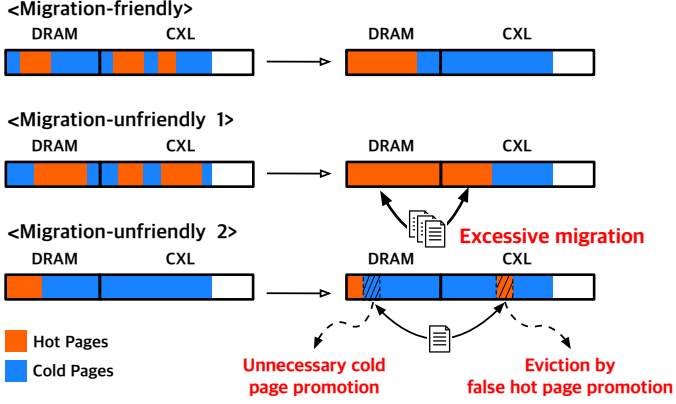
<Migration-friendly>

DRAM CXL

DRAM CXL

<Migration-unfriendly 1>

DRAM CXL

DRAM CXL

Excessive migration

<Migration-unfriendly 2>

DRAM CXL

DRAM CXL

Hot Pages

Cold Pages

Unnecessary cold page promotion

Eviction by false hot page promotion